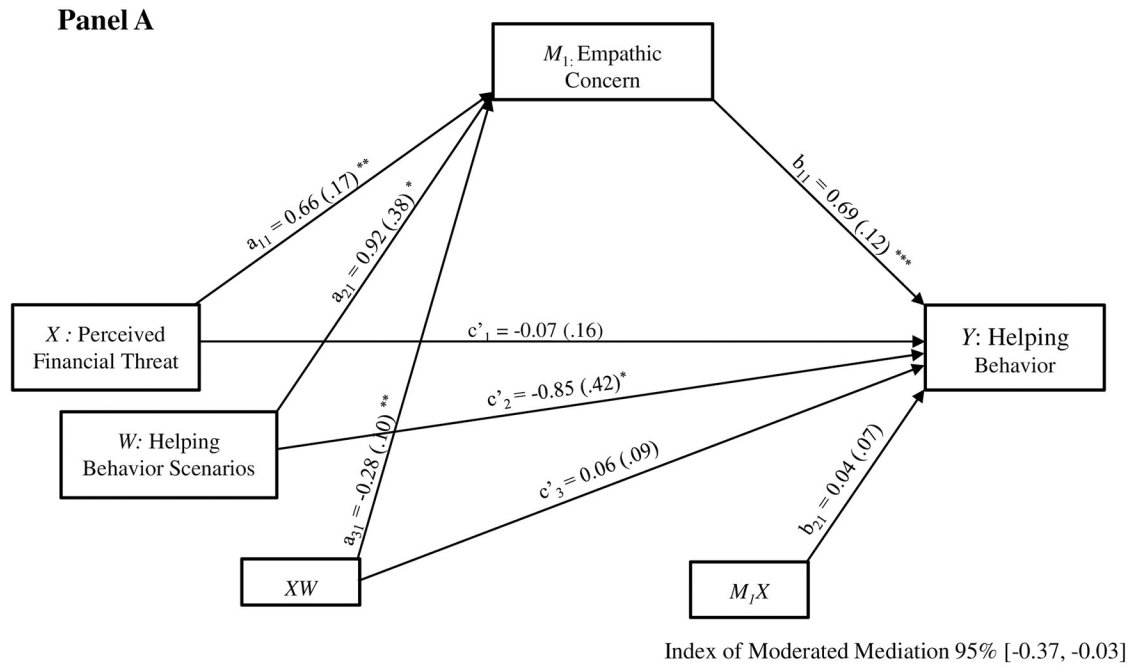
Panel A

$M_{1:}$ Empathic Concern

$a_{11} = 0.66\ (.17)^{**}$

$a_{21} = 0.92\ (.38)^{*}$

$b_{11} = 0.69\ (.12)^{***}$

$X$ : Perceived Financial Threat

$c'_1 = -0.07\ (.16)$

$Y$: Helping Behavior

$W$: Helping Behavior Scenarios

$c'_2 = -0.85\ (.42)^{*}$

$a_{31} = -0.28\ (.10)^{**}$

$c'_3 = 0.06\ (.09)$

$b_{21} = 0.04\ (.07)$

$XW$

$M_1X$

Index of Moderated Mediation 95% [-0.37, -0.03]